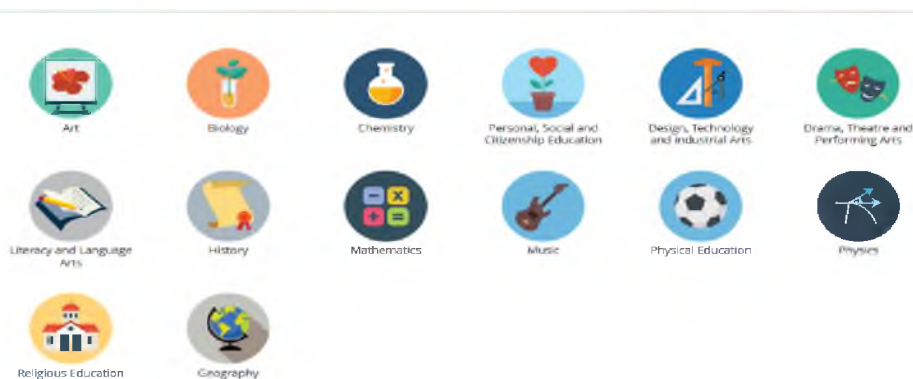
Art

Biology

Chemistry

Personal, Social and Citizenship Education

Design, Technology and Industrial Arts

Drama, Theatre and Performing Arts

Literacy and Language Arts

History

Mathematics

Music

Physical Education

Physics

Religious Education

Geography